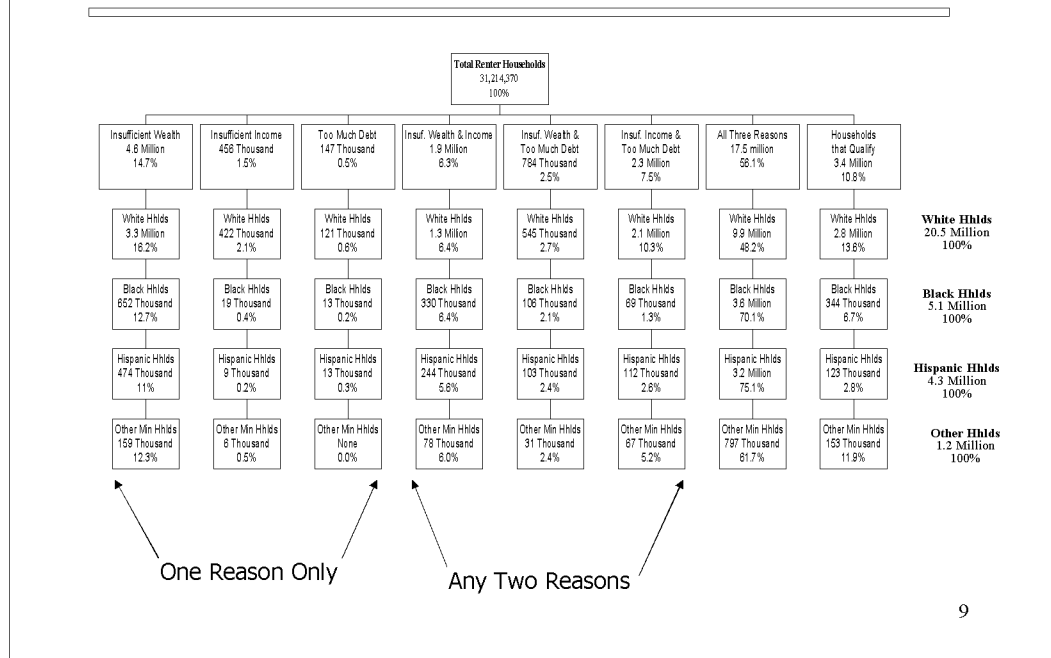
Total Renter Households
31,214,370
100%

Insufficient Wealth
4.6 Million
14.7%

Insufficient Income
456 Thousand
1.5%

Too Much Debt
147 Thousand
0.5%

Insuf. Wealth & Income
1.9 Million
6.3%

Insuf. Wealth & Too Much Debt
784 Thousand
2.5%

Insuf. Income & Too Much Debt
2.3 Million
7.5%

All Three Reasons
17.5 million
56.1%

Households that Qualify
3.4 Million
10.8%

White Hhlds
3.3 Million
16.2%

White Hhlds
422 Thousand
2.1%

White Hhlds
121 Thousand
0.6%

White Hhlds
1.3 Million
6.4%

White Hhlds
545 Thousand
2.7%

White Hhlds
2.1 Million
10.3%

White Hhlds
9.9 Million
48.2%

White Hhlds
2.8 Million
13.8%

White Hhlds
20.5 Million
100%

Black Hhlds
652 Thousand
12.7%

Black Hhlds
19 Thousand
0.4%

Black Hhlds
13 Thousand
0.2%

Black Hhlds
330 Thousand
6.4%

Black Hhlds
108 Thousand
2.1%

Black Hhlds
69 Thousand
1.3%

Black Hhlds
3.6 Million
70.1%

Black Hhlds
344 Thousand
6.7%

Black Hhlds
5.1 Million
100%

Hispanic Hhlds
474 Thousand
11%

Hispanic Hhlds
9 Thousand
0.2%

Hispanic Hhlds
13 Thousand
0.3%

Hispanic Hhlds
244 Thousand
5.6%

Hispanic Hhlds
103 Thousand
2.4%

Hispanic Hhlds
112 Thousand
2.6%

Hispanic Hhlds
3.2 Million
75.1%

Hispanic Hhlds
123 Thousand
2.8%

Hispanic Hhlds
4.3 Million
100%

Other Min Hhlds
159 Thousand
12.3%

Other Min Hhlds
6 Thousand
0.5%

Other Min Hhlds
None
0.0%

Other Min Hhlds
78 Thousand
6.0%

Other Min Hhlds
31 Thousand
2.4%

Other Min Hhlds
67 Thousand
5.2%

Other Min Hhlds
797 Thousand
61.7%

Other Min Hhlds
153 Thousand
11.9%

Other Hhlds
1.2 Million
100%

One Reason Only

Any Two Reasons

9